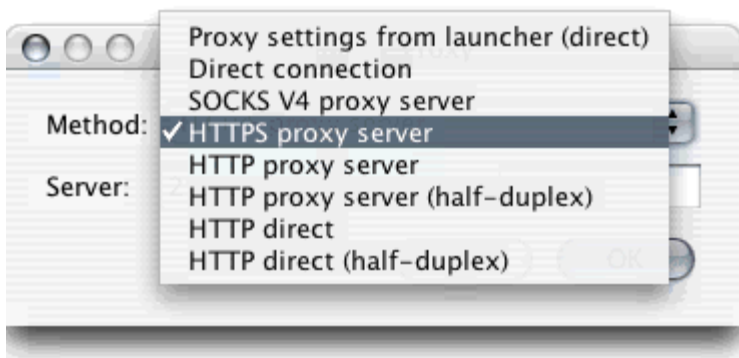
Method:
Server:
Proxy settings from launcher (direct)
Direct connection
SOCKS V4 proxy server
✓ HTTPS proxy server
HTTP proxy server
HTTP proxy server (half-duplex)
HTTP direct
HTTP direct (half-duplex)
OK